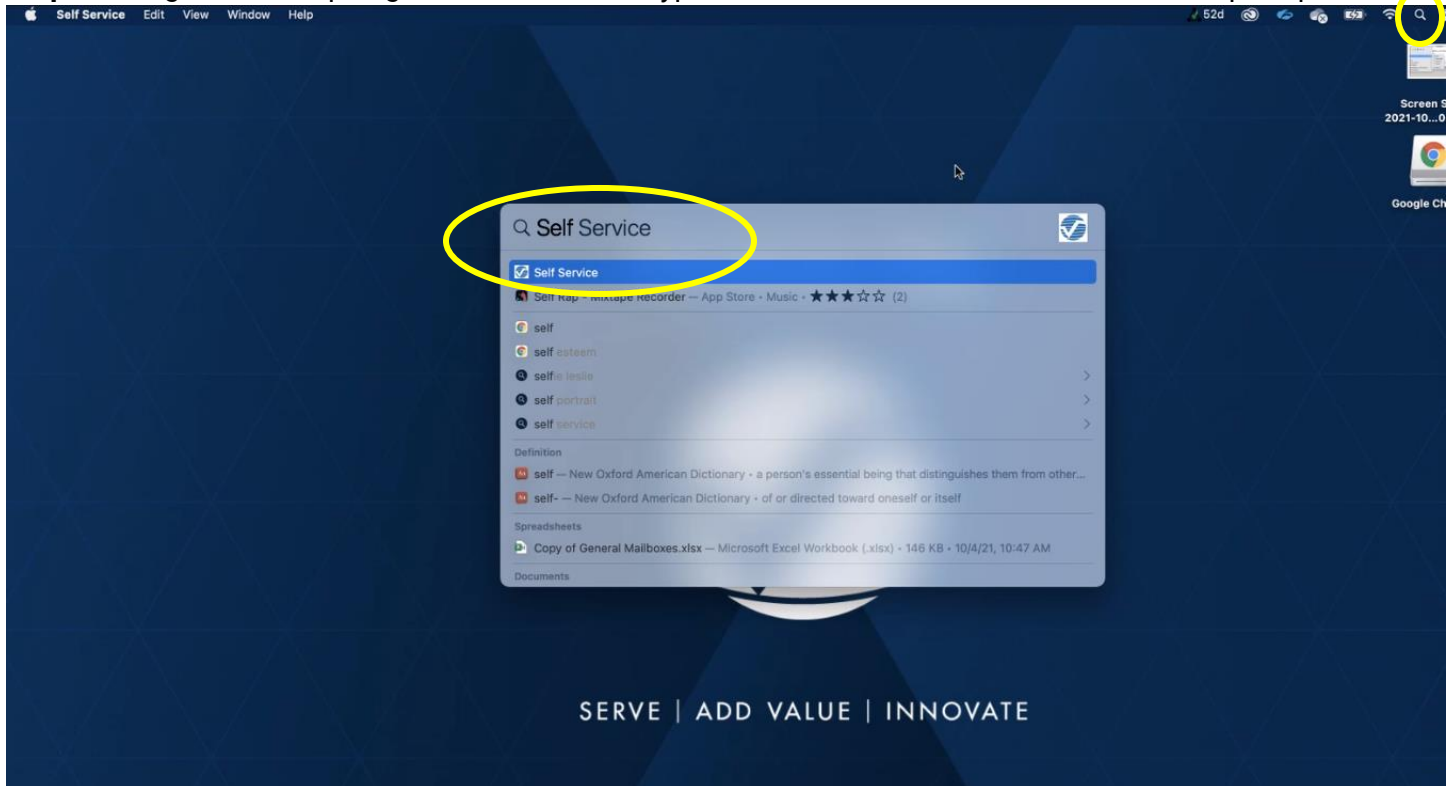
Self Service Edit View Window Help

52d

Screen S 2021-10...0

Google Ch

Self Service

Self Service

Self Rap - Mixtape Recorder — App Store · Music · ★★★☆☆ (2)

self

self esteem

selfie leslie

self portrait

self service

Definition

self — New Oxford American Dictionary · a person's essential being that distinguishes them from other...

self- — New Oxford American Dictionary · of or directed toward oneself or itself

Spreadsheets

Copy of General Mailboxes.xlsx — Microsoft Excel Workbook (.xlsx) · 146 KB · 10/4/21, 10:47 AM

Documents

SERVE | ADD VALUE | INNOVATE